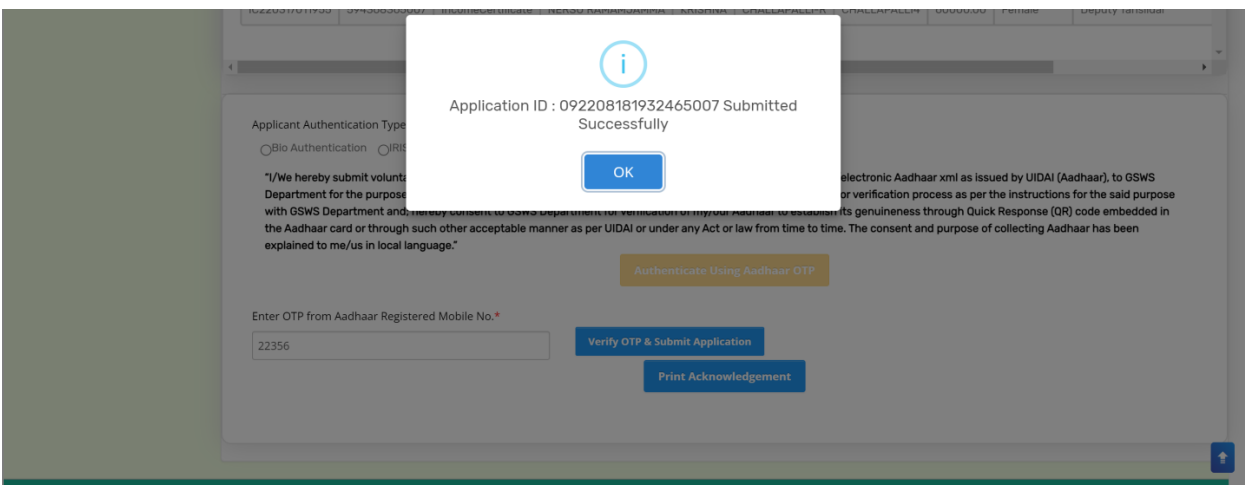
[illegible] | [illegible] | IncomeCertificate | NERSU RAMAMSAMMA | KRISHNA | CHALLAPALLI-R | CHALLAPALLI4 | 60000.00 | Female | Deputy Tahsildar

i

Application ID : 092208181932465007 Submitted Successfully

OK

Applicant Authentication Type

Bio Authentication IRIS

"I/We hereby submit volunta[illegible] electronic Aadhaar xml as issued by UIDAI (Aadhaar), to GSWS Department for the purpose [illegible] or verification process as per the instructions for the said purpose with GSWS Department and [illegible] to GSWS Department for verification of my/our Aadhaar to establish its genuineness through Quick Response (QR) code embedded in the Aadhar card or through such other acceptable manner as per UIDAI or under any Act or law from time to time. The consent and purpose of collecting Aadhaar has been explained to me/us in local language."

Authenticate Using Aadhaar OTP

Enter OTP from Aadhaar Registered Mobile No.*

22356

Verify OTP & Submit Application

Print Acknowledgement